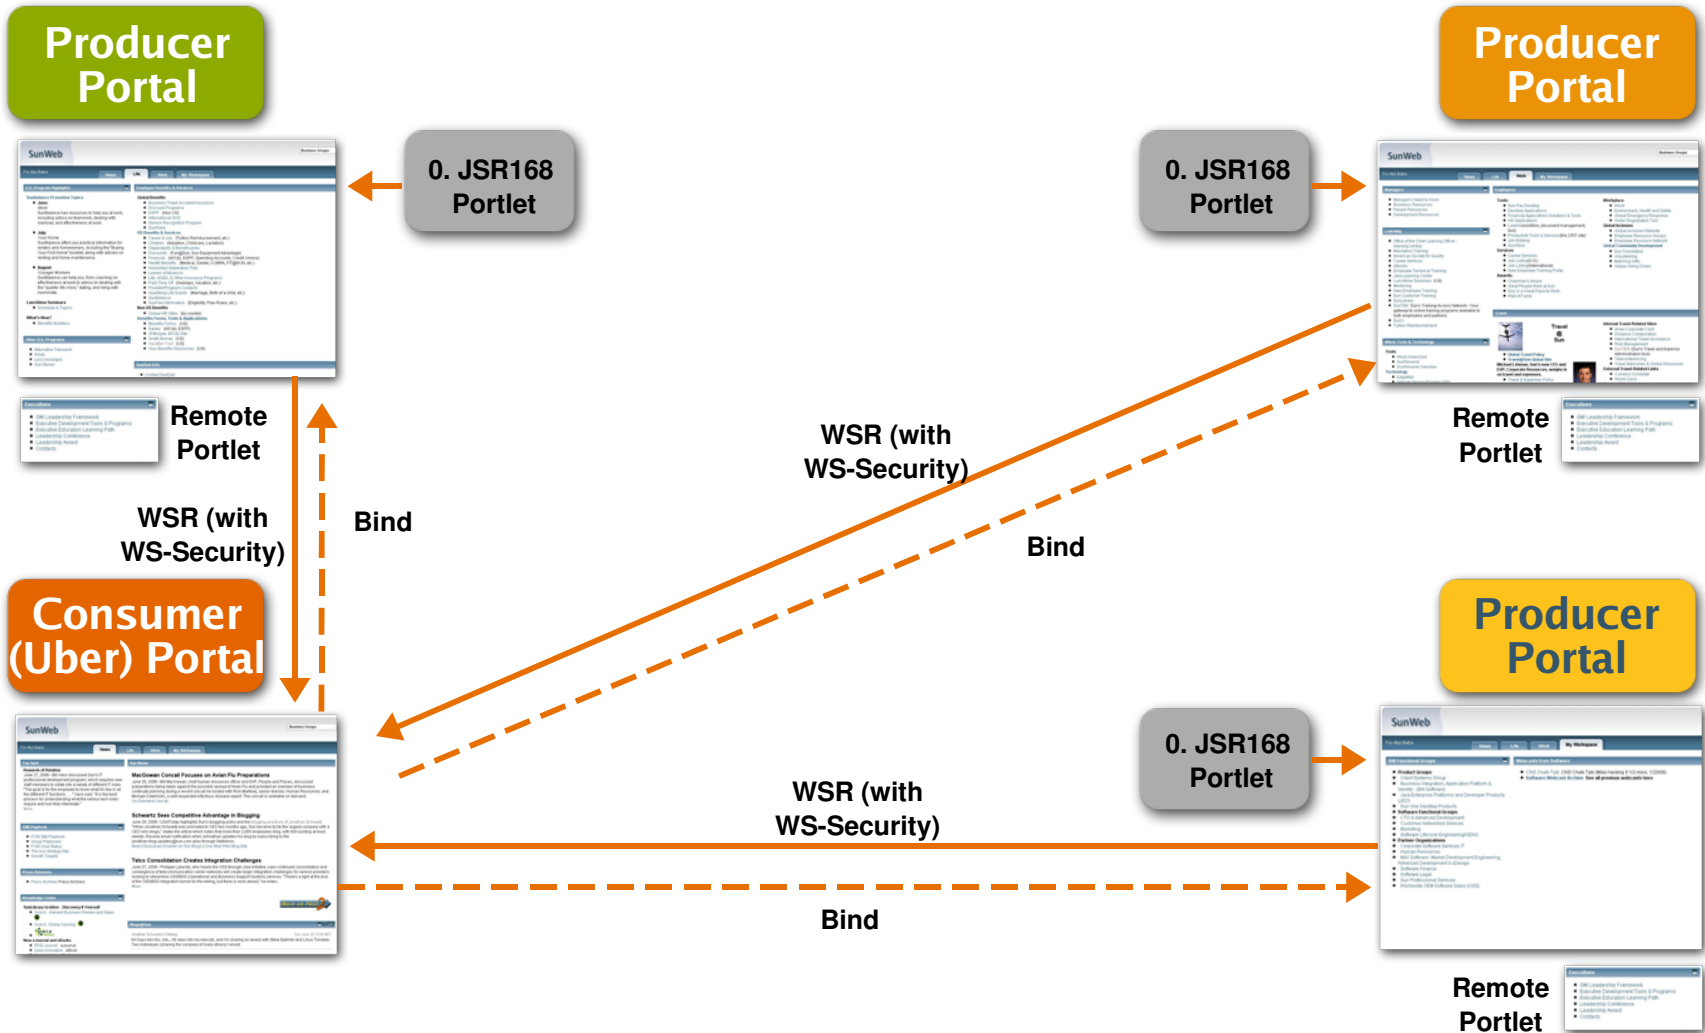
Producer Portal

Producer Portal

0. JSR168 Portlet

0. JSR168 Portlet

Remote Portlet

Remote Portlet

WSR (with WS-Security)

Bind

WSR (with WS-Security)

Bind

Consumer (Uber) Portal

Producer Portal

0. JSR168 Portlet

WSR (with WS-Security)

Bind

Remote Portlet